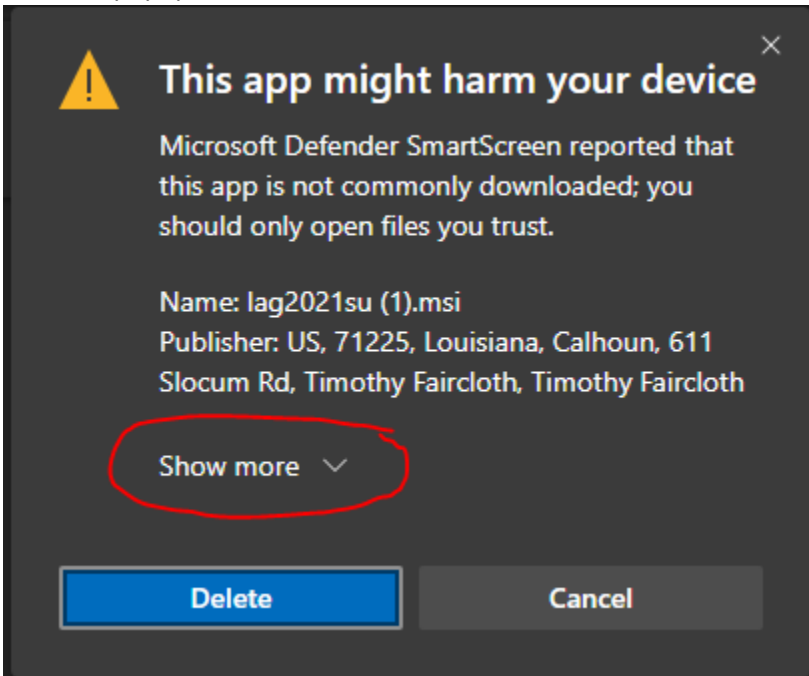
×

This app might harm your device

Microsoft Defender SmartScreen reported that this app is not commonly downloaded; you should only open files you trust.

Name: lag2021su (1).msi
Publisher: US, 71225, Louisiana, Calhoun, 611 Slocum Rd, Timothy Faircloth, Timothy Faircloth

Show more

Delete

Cancel